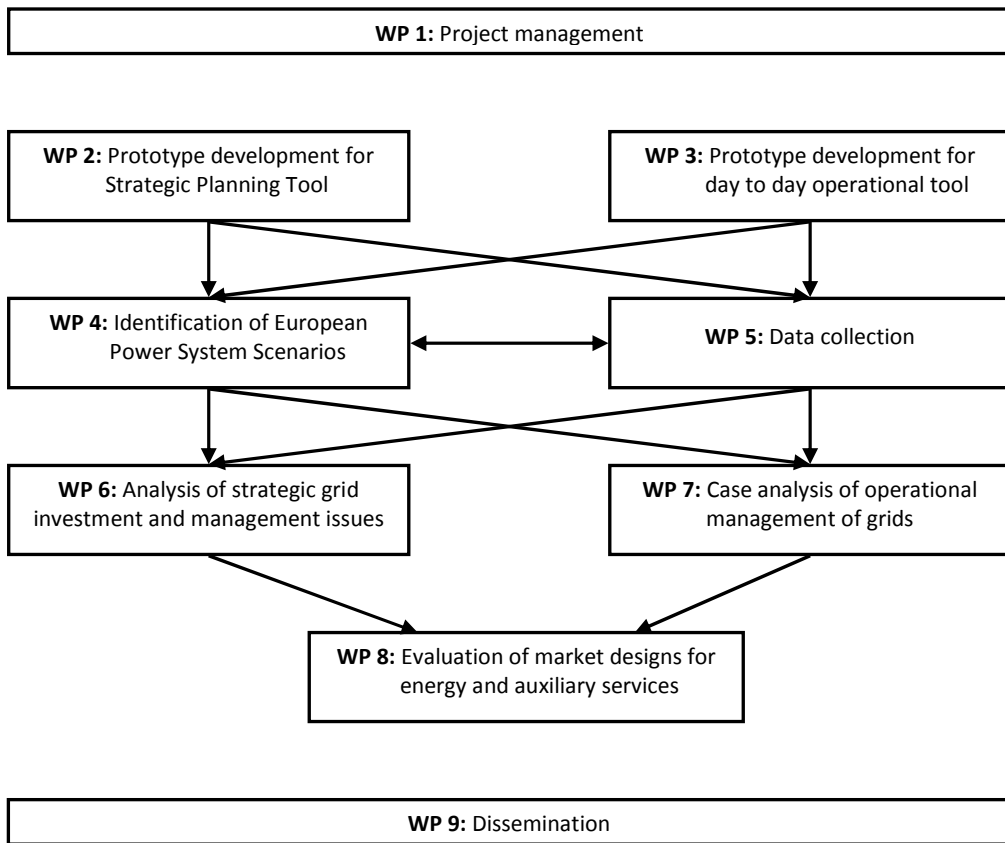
**WP 1:** Project management

**WP 2:** Prototype development for Strategic Planning Tool

**WP 3:** Prototype development for day to day operational tool

**WP 4:** Identification of European Power System Scenarios

**WP 5:** Data collection

**WP 6:** Analysis of strategic grid investment and management issues

**WP 7:** Case analysis of operational management of grids

**WP 8:** Evaluation of market designs for energy and auxiliary services

**WP 9:** Dissemination